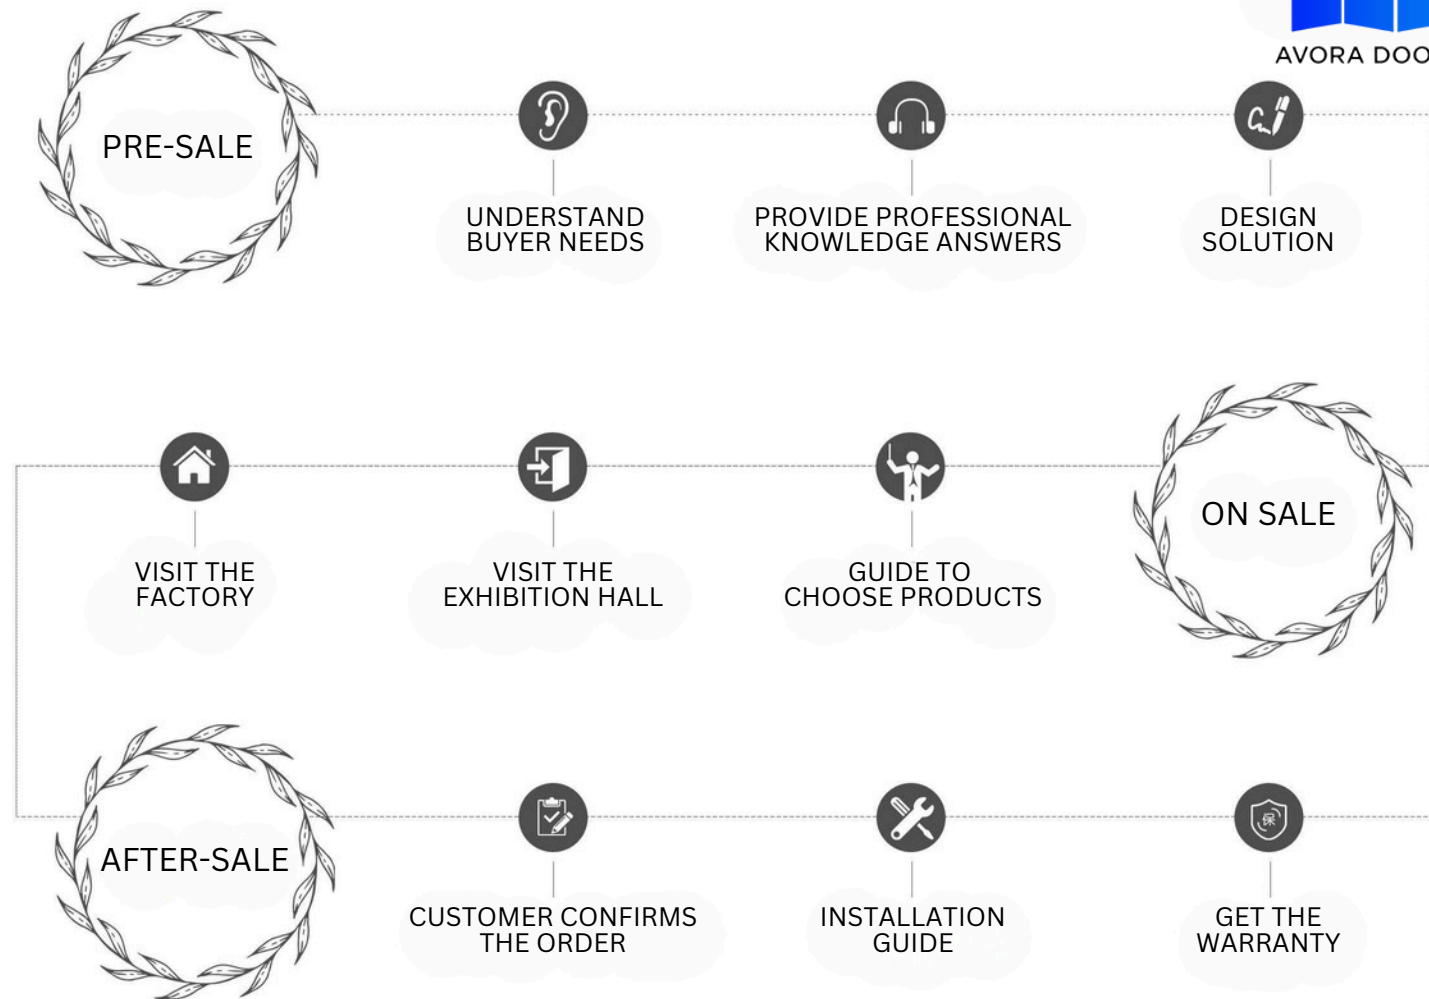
AVORA DOO

PRE-SALE

UNDERSTAND BUYER NEEDS

PROVIDE PROFESSIONAL KNOWLEDGE ANSWERS

DESIGN SOLUTION

VISIT THE FACTORY

VISIT THE EXHIBITION HALL

GUIDE TO CHOOSE PRODUCTS

ON SALE

AFTER-SALE

CUSTOMER CONFIRMS THE ORDER

INSTALLATION GUIDE

GET THE WARRANTY